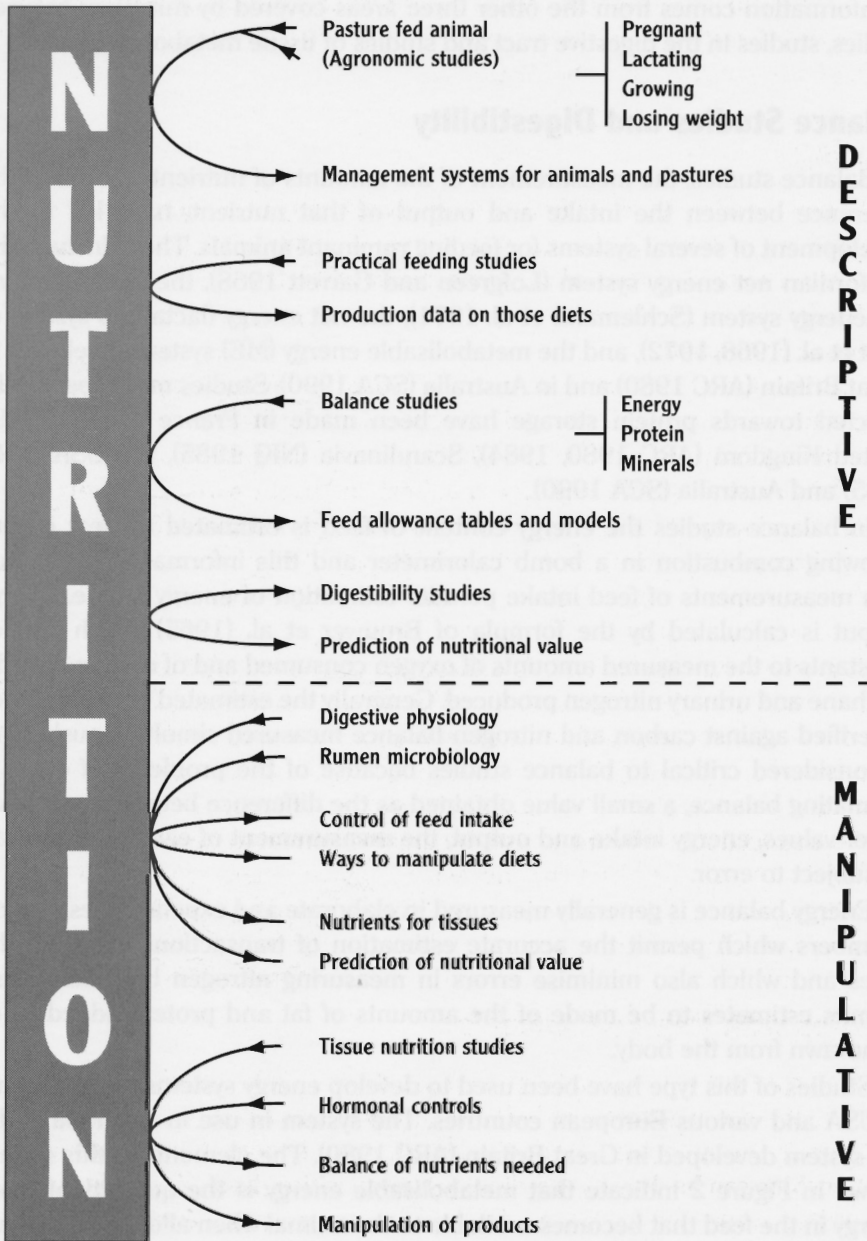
N
U
T
R
I
T
I
O
N

Pasture fed animal
(Agronomic studies)

Pregnant
Lactating
Growing
Losing weight

Management systems for animals and pastures

Practical feeding studies

Production data on those diets

Balance studies

Energy
Protein
Minerals

Feed allowance tables and models

Digestibility studies

Prediction of nutritional value

D
E
S
C
R
I
P
T
I
V
E

Digestive physiology

Rumen microbiology

Control of feed intake

Ways to manipulate diets

Nutrients for tissues

Prediction of nutritional value

Tissue nutrition studies

Hormonal controls

Balance of nutrients needed

Manipulation of products

M
A
N
I
P
U
L
A
T
I
V
E